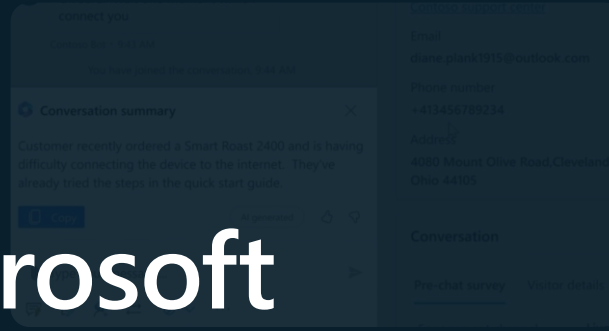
connect you

Conversation summary

Customer recently ordered a Smart Roast 2400 and is having difficulty connecting the device to the internet. They've already tried the steps in the quick start guide.

Copy

AI generated

Email

diane.plank1915@outlook.com

Phone number

+4134567898734

Address

4080 Mount Olive Road,Cleveland, Ohio 44105

Conversation

Pre-chat survey

Visitor details

rosoft